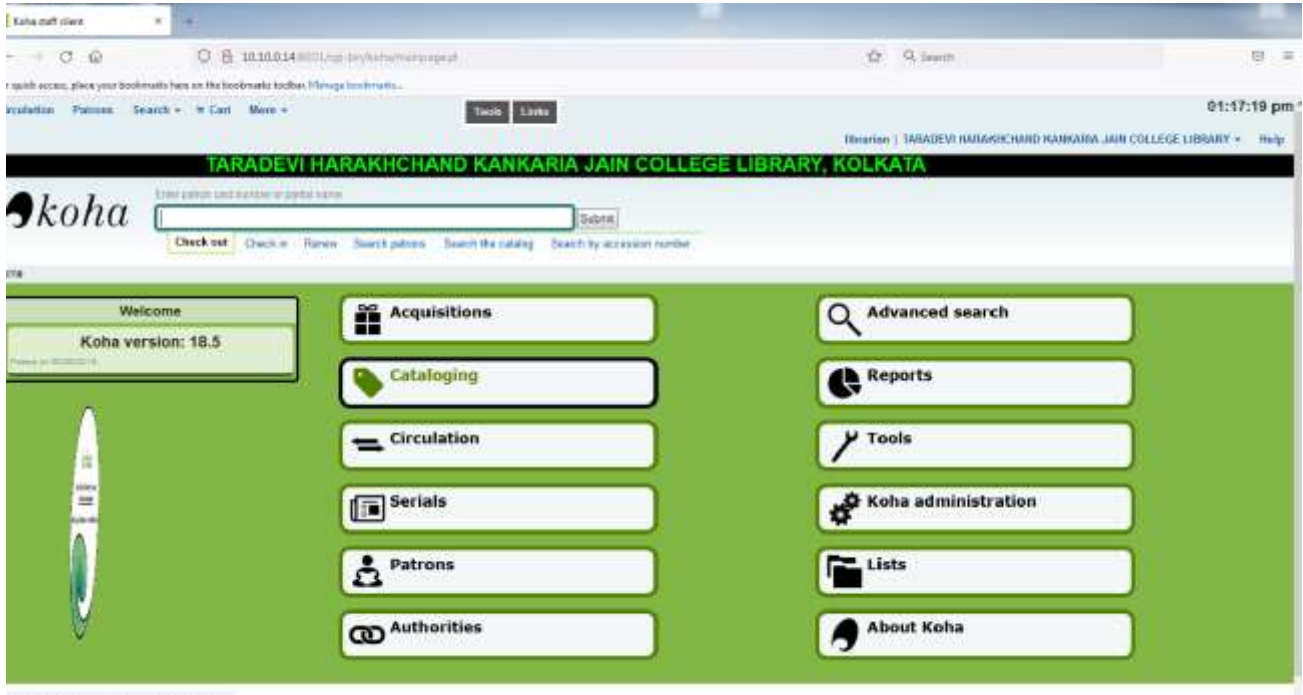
Koha staff client

10.10.0.14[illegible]/cgi-bin/koha/mainpage.pl

Search

r quick access, place your bookmarks here on the bookmarks toolbar. Manage bookmarks...

irculation Patrons Search Cart More

Tools Links

01:17:19 pm

librarian | TARADEVI HARAKHCHAND KANKARIA JAIN COLLEGE LIBRARY Help

TARADEVI HARAKHCHAND KANKARIA JAIN COLLEGE LIBRARY, KOLKATA

koha

Enter patron card number or partial name:

Submit

Check out Check in Renew Search patrons Search the catalog Search by accession number

Welcome

Koha version: 18.5

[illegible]

Acquisitions

Cataloging

Circulation

Serials

Patrons

Authorities

Advanced search

Reports

Tools

Koha administration

Lists

About Koha